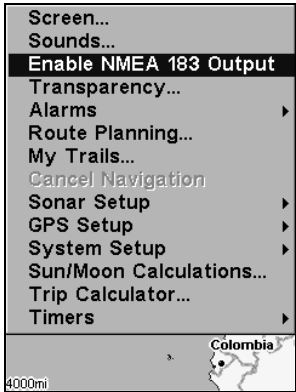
Screen...
Sounds...
Enable NMEA 183 Output
Transparency...
Alarms
Route Planning...
My Trails...
Cancel Navigation
Sonar Setup
GPS Setup
System Setup
Sun/Moon Calculations...
Trip Calculator...
Timers

Colombia
4000mi